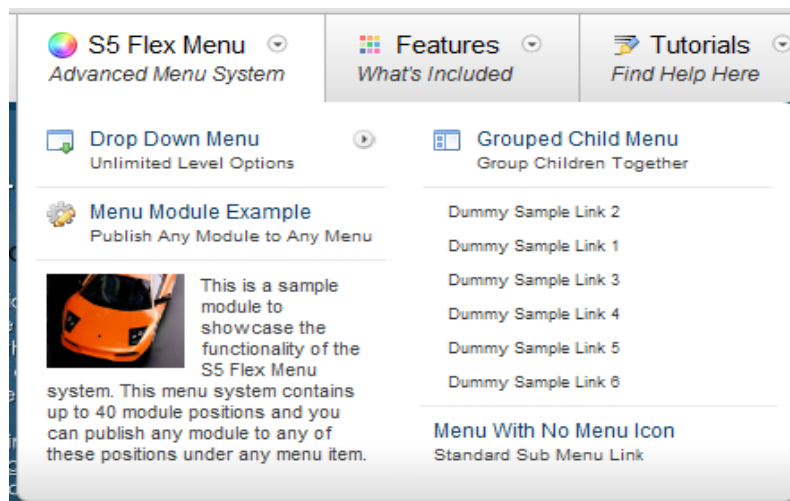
S5 Flex Menu
Advanced Menu System

Features
What's Included

Tutorials
Find Help Here

Drop Down Menu
Unlimited Level Options

Menu Module Example
Publish Any Module to Any Menu

This is a sample module to showcase the functionality of the S5 Flex Menu system. This menu system contains up to 40 module positions and you can publish any module to any of these positions under any menu item.

Grouped Child Menu
Group Children Together

Dummy Sample Link 2

Dummy Sample Link 1

Dummy Sample Link 3

Dummy Sample Link 4

Dummy Sample Link 5

Dummy Sample Link 6

Menu With No Menu Icon
Standard Sub Menu Link